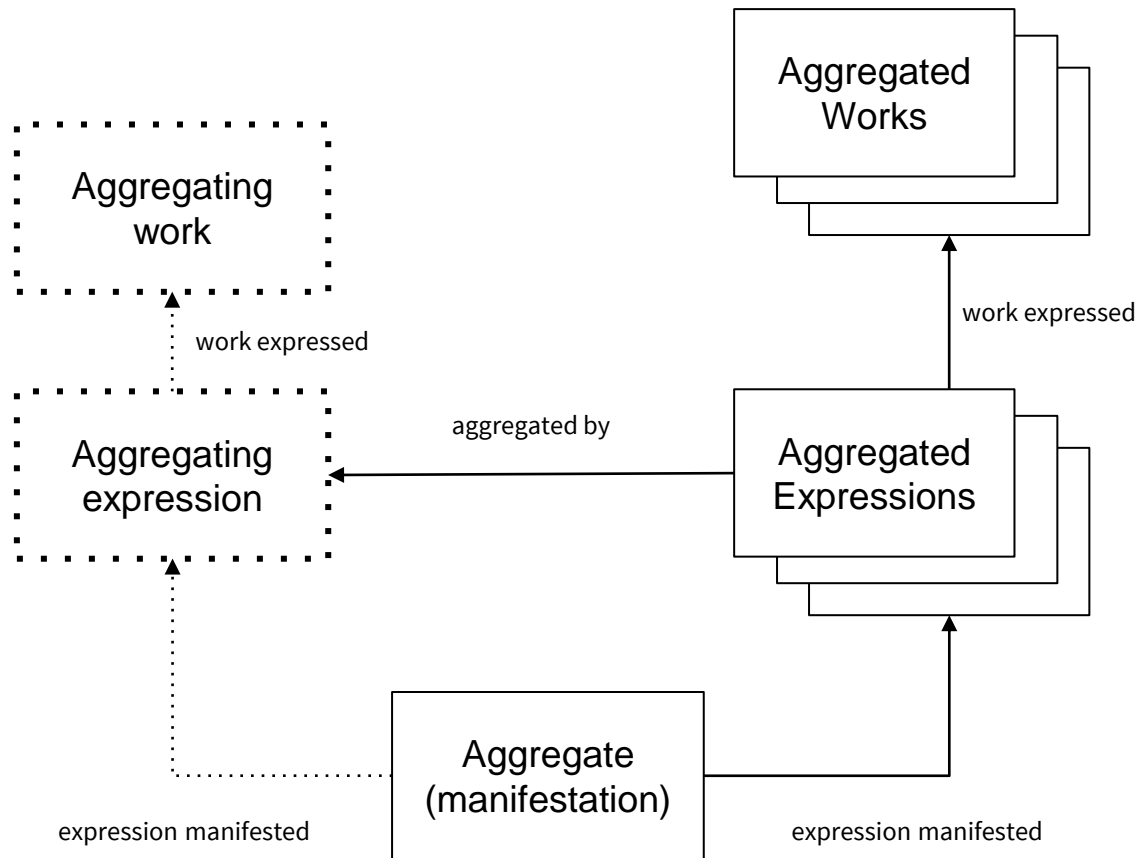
Aggregated Works

Aggregating work

work expressed

work expressed

aggregated by

Aggregating expression

Aggregated Expressions

Aggregate (manifestation)

expression manifested

expression manifested